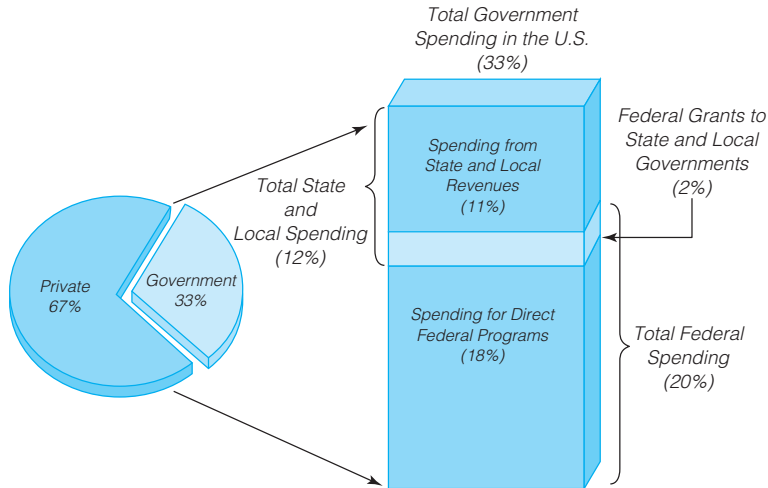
Total Government Spending in the U.S. (33%)

Private 67%

Government 33%

Total State and Local Spending (12%)

Spending from State and Local Revenues (11%)

Federal Grants to State and Local Governments (2%)

Spending for Direct Federal Programs (18%)

Total Federal Spending (20%)